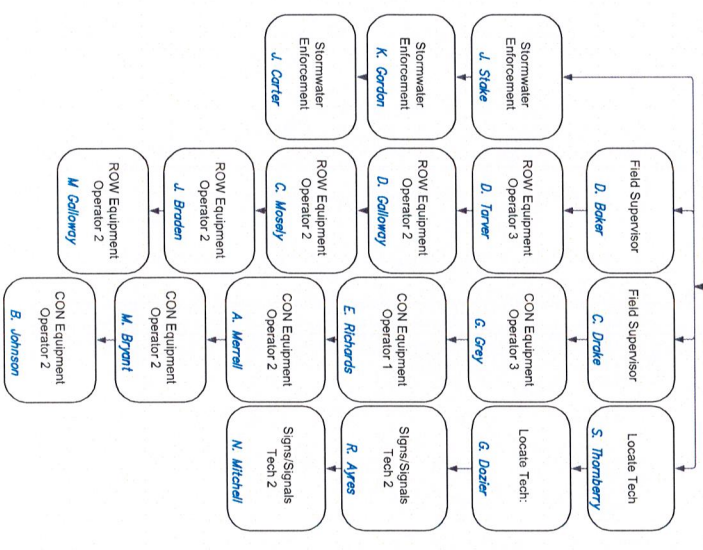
Stormwater Enforcement
J. Stake

Stormwater Enforcement
K. Gordon

Stormwater Enforcement
J. Carter

Field Supervisor
D. Baker

ROW Equipment Operator 3
D. Tarver

ROW Equipment Operator 2
D. Galloway

ROW Equipment Operator 2
C. Mosely

ROW Equipment Operator 2
J. Braden

ROW Equipment Operator 2
M Galloway

Field Supervisor
C. Drake

CON Equipment Operator 3
G. Grey

CON Equipment Operator 1
E. Richards

CON Equipment Operator 2
A. Merrell

CON Equipment Operator 2
M. Bryant

CON Equipment Operator 2
B. Johnson

Locate Tech
S. Thornberry

Locate Tech:
G. Dazier

Signs/Signals Tech 2
R. Ayres

Signs/Signals Tech 2
N. Mitchell